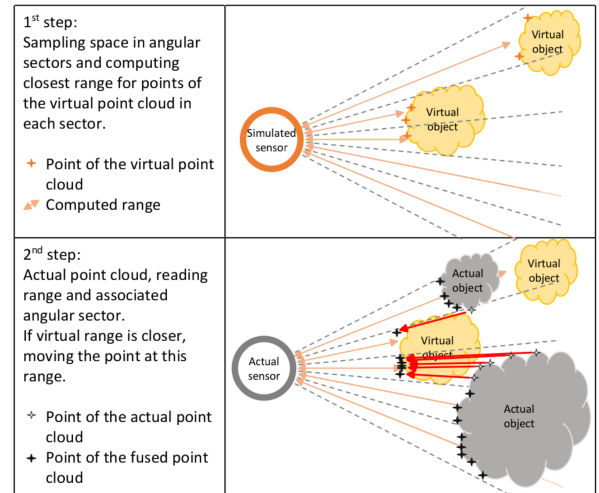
| | |
|---|---|
| 1$^{st}$ step: Sampling space in angular sectors and computing closest range for points of the virtual point cloud in each sector.<br><br>+ Point of the virtual point cloud<br>Computed range | Virtual object<br>Virtual object<br>Simulated sensor |
| 2$^{nd}$ step: Actual point cloud, reading range and associated angular sector. If virtual range is closer, moving the point at this range.<br><br>+ Point of the actual point cloud<br>+ Point of the fused point cloud | Actual object<br>Virtual object<br>Virtual object<br>Actual sensor<br>Actual object |